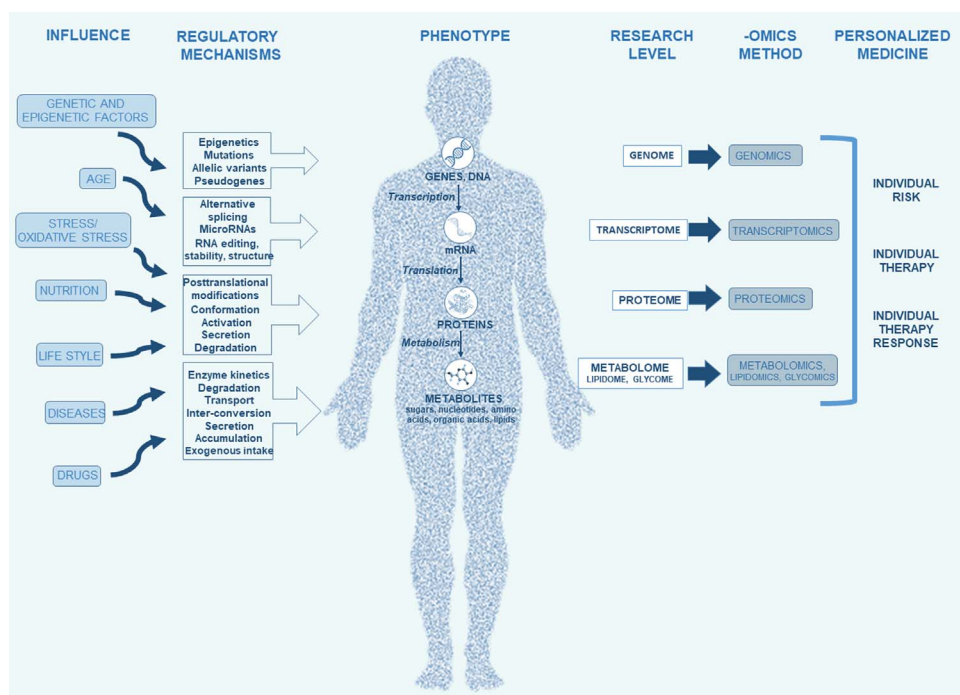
INFLUENCE

REGULATORY MECHANISMS

PHENOTYPE

RESEARCH LEVEL

-OMICS METHOD

PERSONALIZED MEDICINE

GENETIC AND EPIGENETIC FACTORS

AGE

STRESS/ OXIDATIVE STRESS

NUTRITION

LIFE STYLE

DISEASES

DRUGS

Epigenetics
Mutations
Allelic variants
Pseudogenes

Alternative splicing
MicroRNAs
RNA editing, stability, structure

Posttranslational modifications
Conformation
Activation
Secretion
Degradation

Enzyme kinetics
Degradation
Transport
Inter-conversion
Secretion
Accumulation
Exogenous intake

GENES, DNA

Transcription

mRNA

Translation

PROTEINS

Metabolism

METABOLITES
sugars, nucleotides, amino acids, organic acids, lipids

GENOME

GENOMICS

TRANSCRIPTOME

TRANSCRIPTOMICS

PROTEOME

PROTEOMICS

METABOLOME
LIPIDOME, GLYCOME

METABOLOMICS, LIPIDOMICS, GLYCOMICS

INDIVIDUAL RISK

INDIVIDUAL THERAPY

INDIVIDUAL THERAPY RESPONSE